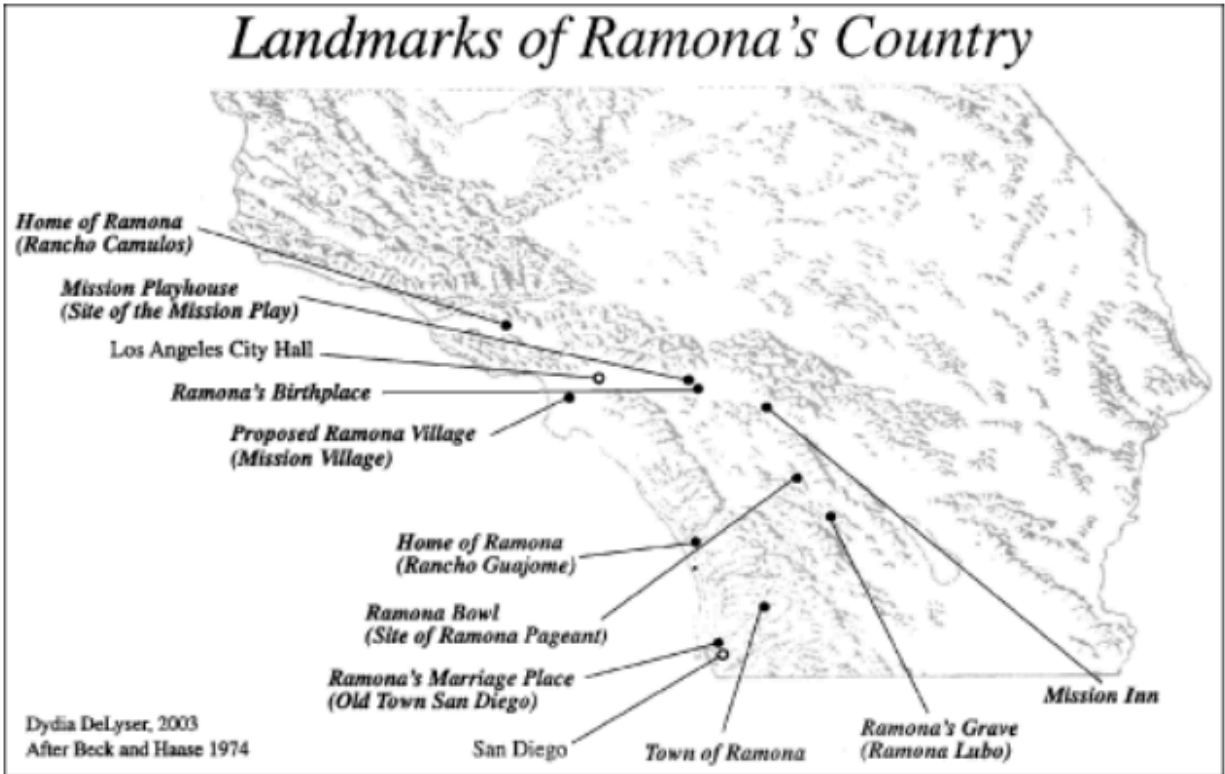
Landmarks of Ramona's Country

Home of Ramona
(Rancho Camulos)

Mission Playhouse
(Site of the Mission Play)

Los Angeles City Hall

Ramona's Birthplace

Proposed Ramona Village
(Mission Village)

Home of Ramona
(Rancho Guajome)

Ramona Bowl
(Site of Ramona Pageant)

Ramona's Marriage Place
(Old Town San Diego)

San Diego

Town of Ramona

Ramona's Grave
(Ramona Lubo)

Mission Inn

Dydia DeLyser, 2003
After Beck and Haase 1974